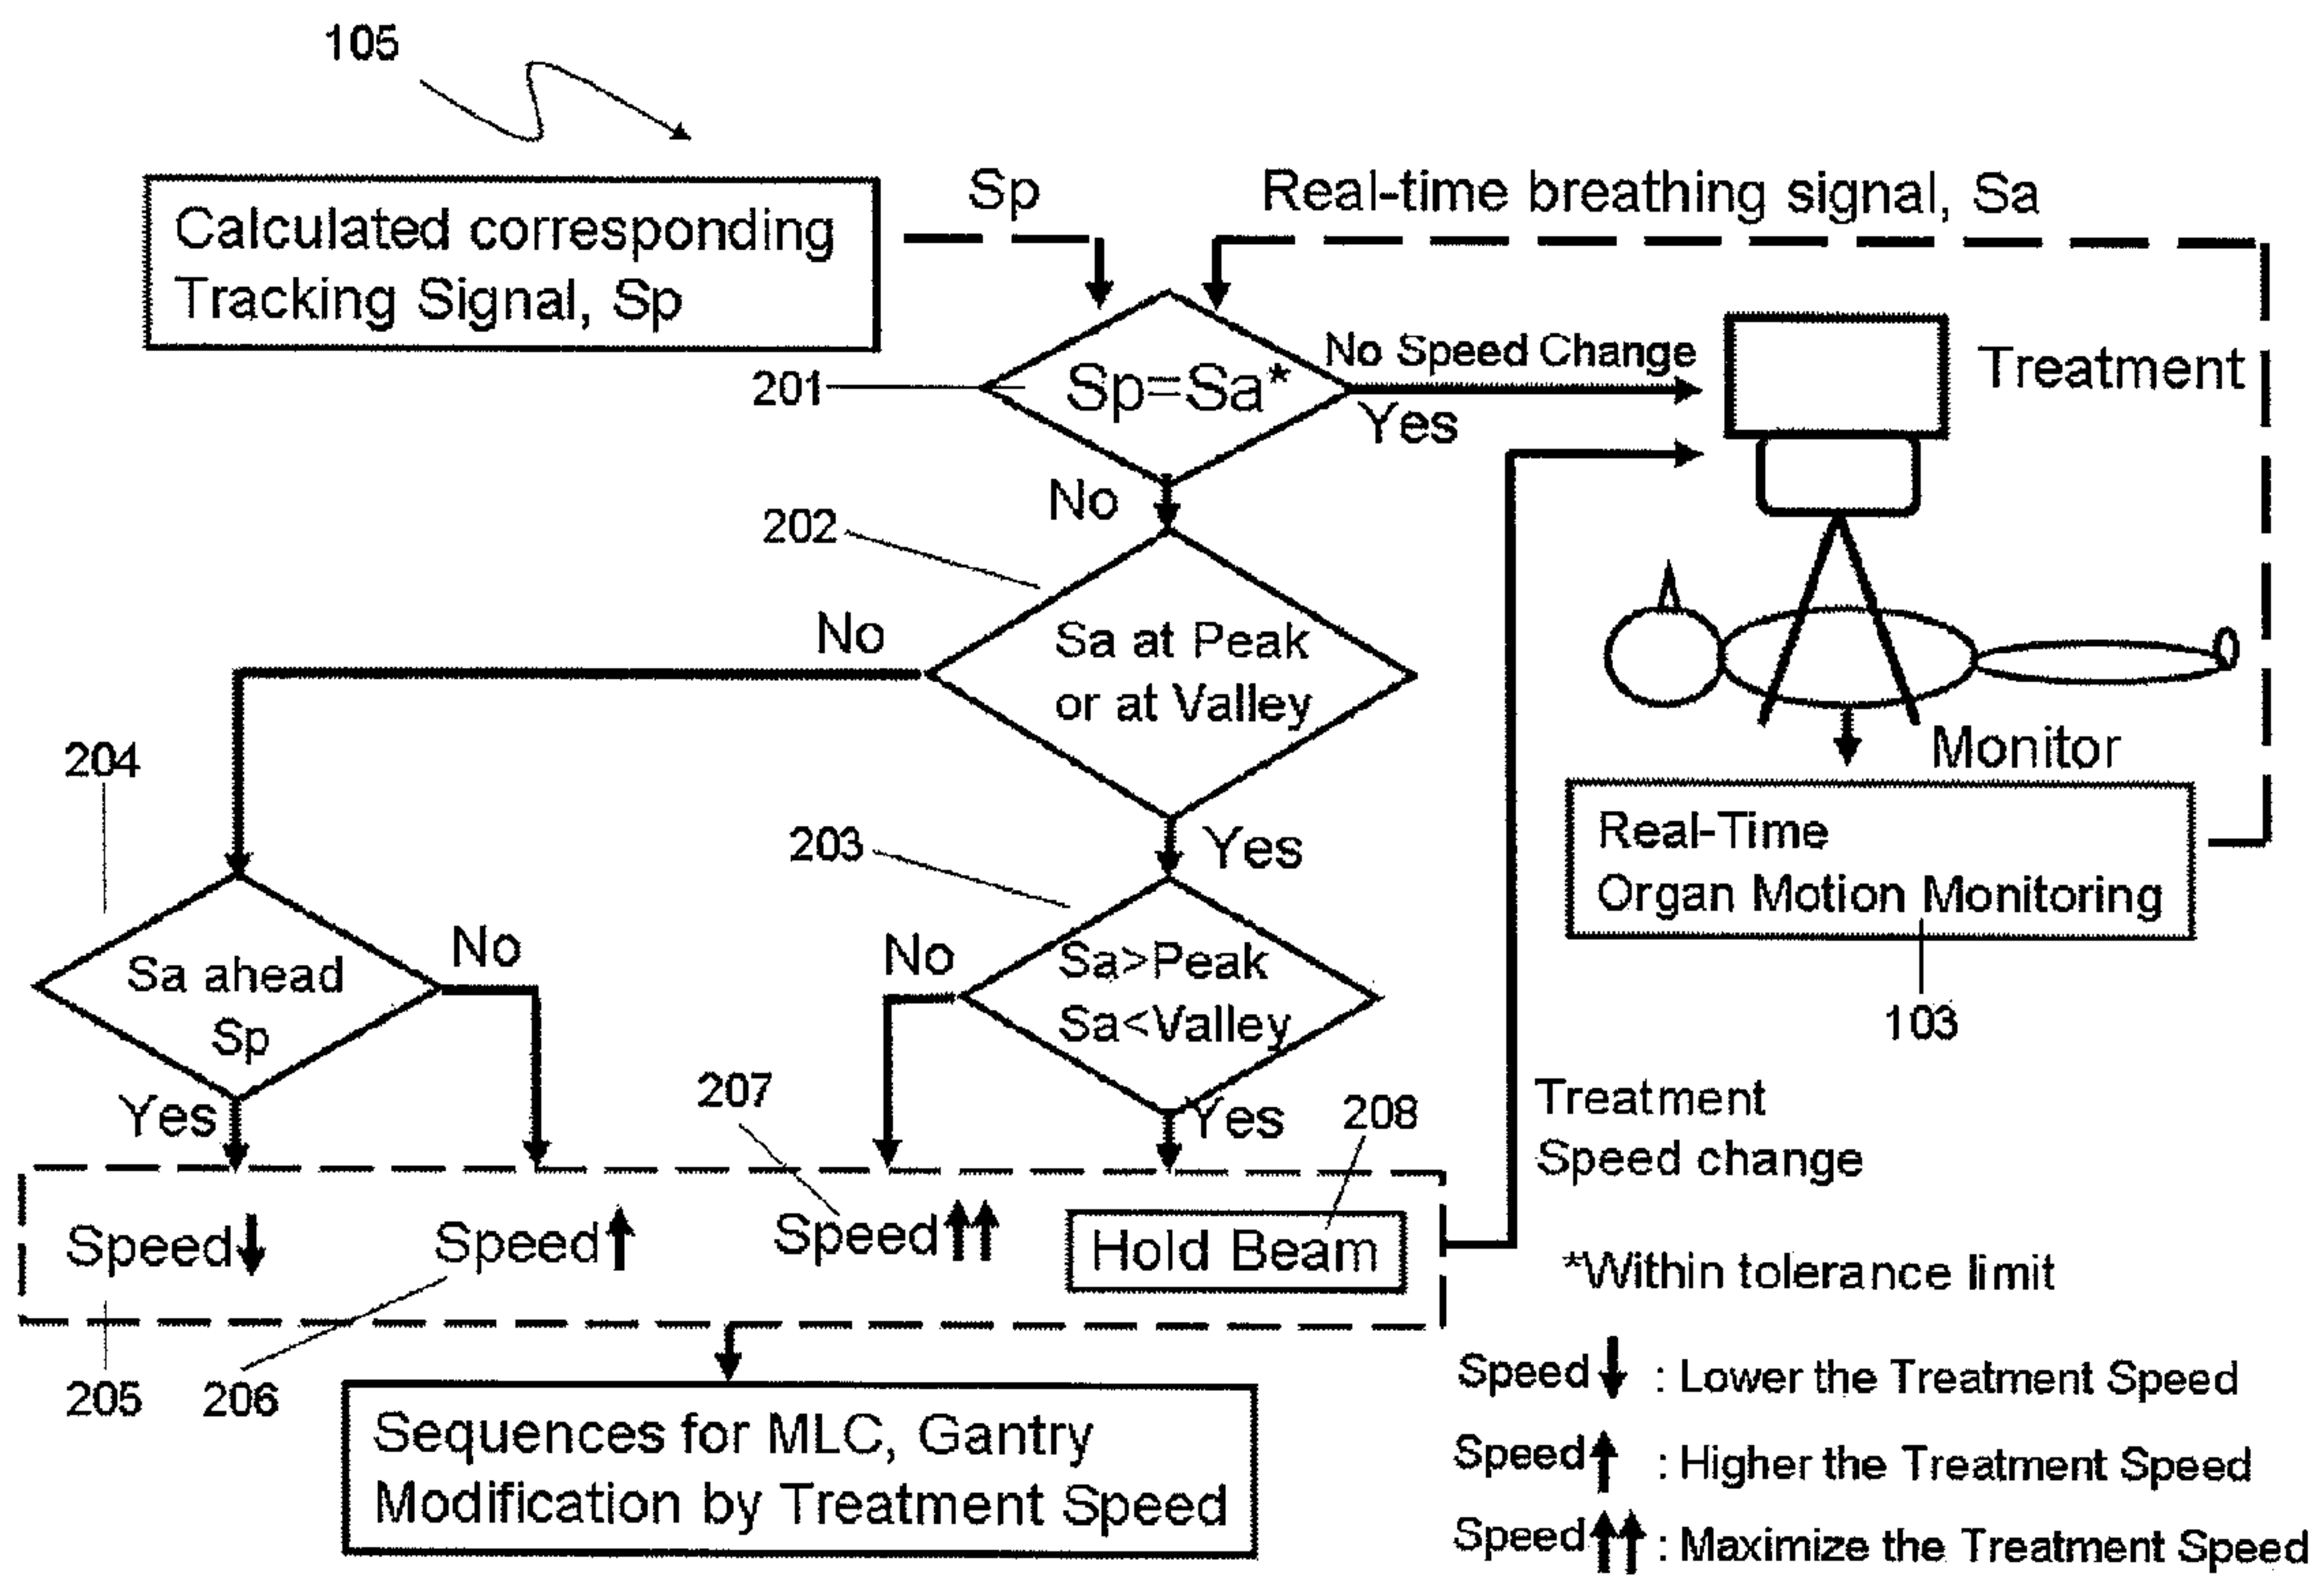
105

Calculated corresponding Tracking Signal, Sp

Sp

Real-time breathing signal, Sa

201

Sp=Sa*

No Speed Change

Yes

Treatment

No

202

Sa at Peak or at Valley

No

Yes

Monitor

204

Real-Time Organ Motion Monitoring

203

103

Sa ahead Sp

No

No

Sa>Peak Sa<Valley

Yes

207

Yes

208

Treatment Speed change

Speed↓

Speed↑

Speed↑↑

Hold Beam

*Within tolerance limit

205

206

Sequences for MLC, Gantry Modification by Treatment Speed

Speed↓ : Lower the Treatment Speed

Speed↑ : Higher the Treatment Speed

Speed↑↑ : Maximize the Treatment Speed